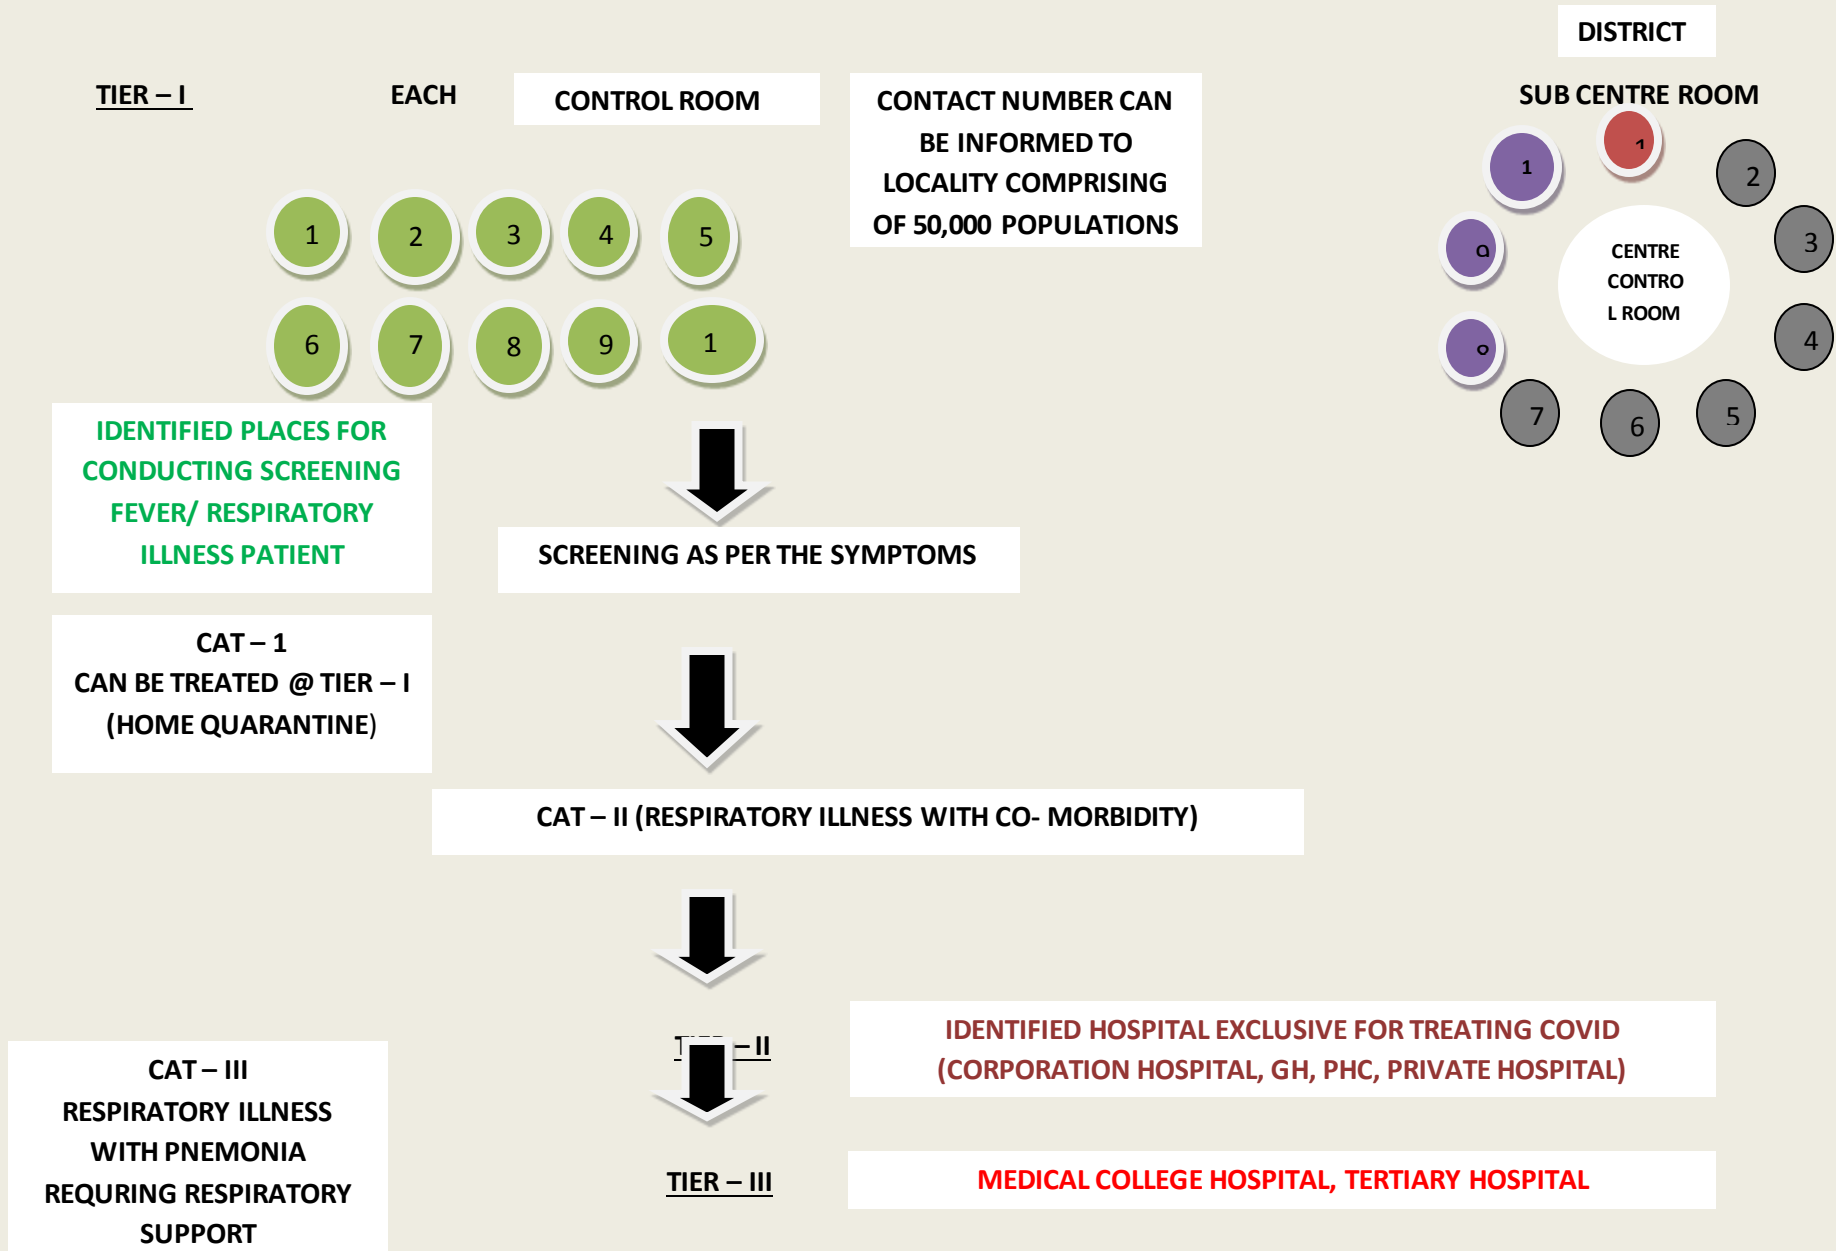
DISTRICT

TIER – I

EACH

CONTROL ROOM

CONTACT NUMBER CAN BE INFORMED TO LOCALITY COMPRISING OF 50,000 POPULATIONS

SUB CENTRE ROOM

1 2 3 4 5

6 7 8 9 1

1

1

2

3

CENTRE CONTRO L ROOM

4

5

6

7

IDENTIFIED PLACES FOR CONDUCTING SCREENING FEVER/ RESPIRATORY ILLNESS PATIENT

SCREENING AS PER THE SYMPTOMS

CAT – 1
CAN BE TREATED @ TIER – I
(HOME QUARANTINE)

CAT – II (RESPIRATORY ILLNESS WITH CO- MORBIDITY)

T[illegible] – II

IDENTIFIED HOSPITAL EXCLUSIVE FOR TREATING COVID (CORPORATION HOSPITAL, GH, PHC, PRIVATE HOSPITAL)

CAT – III
RESPIRATORY ILLNESS WITH PNEMONIA REQURING RESPIRATORY SUPPORT

TIER – III

MEDICAL COLLEGE HOSPITAL, TERTIARY HOSPITAL